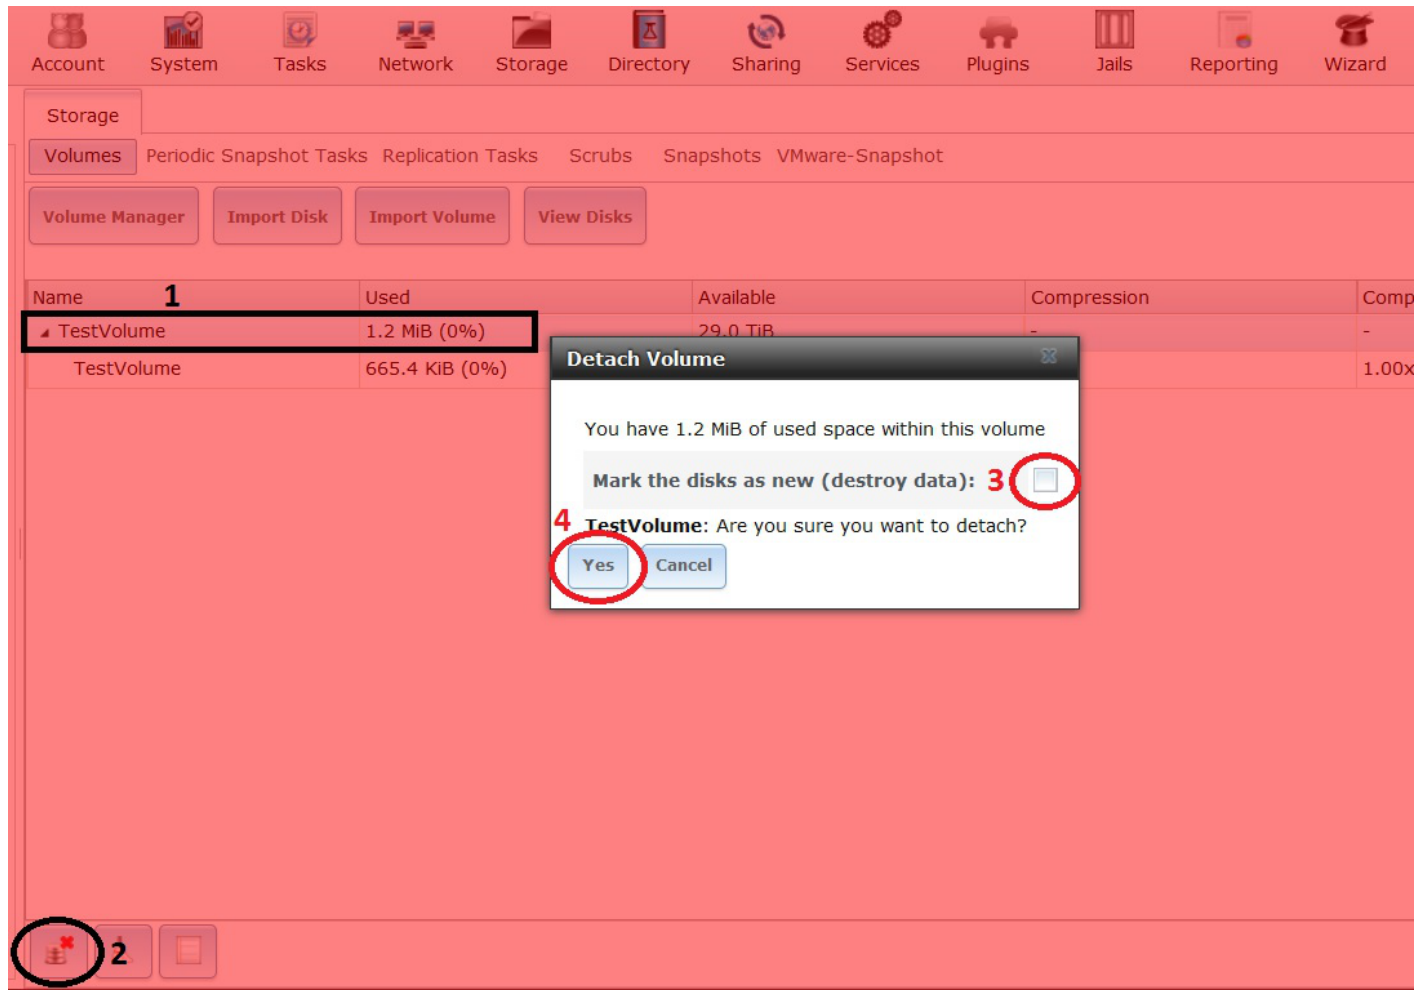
Account System Tasks Network Storage Directory Sharing Services Plugins Jails Reporting Wizard

Storage

Volumes Periodic Snapshot Tasks Replication Tasks Scrubs Snapshots VMware-Snapshot

Volume Manager Import Disk Import Volume View Disks

| Name 1 | Used | Available | Compression | Comp |
|---|---|---|---|---|
| TestVolume | 1.2 MiB (0%) | 29.0 TiB | - | - |
| TestVolume | 665.4 KiB (0%) | | | 1.00x |

Detach Volume

You have 1.2 MiB of used space within this volume

Mark the disks as new (destroy data): 3

4 TestVolume: Are you sure you want to detach?

Yes Cancel

2